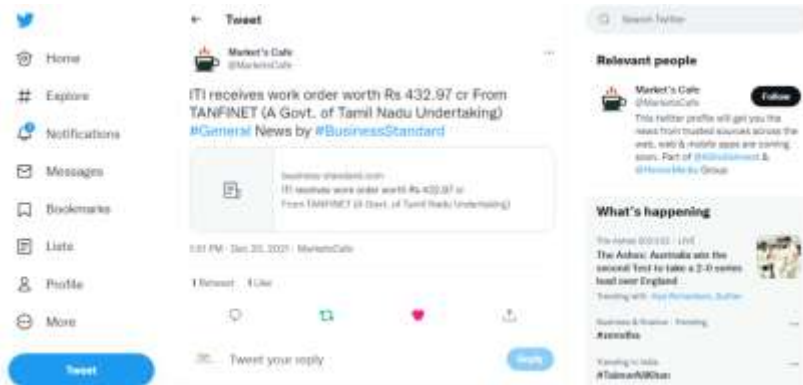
Home

Explore

Notifications

Messages

Bookmarks

Lists

Profile

More

Tweet

Tweet

Market's Cafe
@MarketsCafe

ITI receives work order worth Rs 432.97 cr From TANFINET (A Govt. of Tamil Nadu Undertaking) #General News by #BusinessStandard

business-standard.com
ITI receives work order worth Rs 432.97 cr From TANFINET (A Govt. of Tamil Nadu Undertaking)

1:51 PM · Dec 20, 2021 · MarketsCafe

1 Retweet 1 Like

Tweet your reply

Reply

Search Twitter

Relevant people

Market's Cafe
@MarketsCafe

Follow

This twitter profile will get you the news from trusted sources across the web, web & mobile apps are coming soon. Part of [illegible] & @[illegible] Group

What's happening

The Ashes 2021/22 · LIVE
The Ashes: Australia win the second Test to take a 2-0 series lead over England

Trending with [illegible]

Business & finance · Trending
#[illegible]

Trending in India
#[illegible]